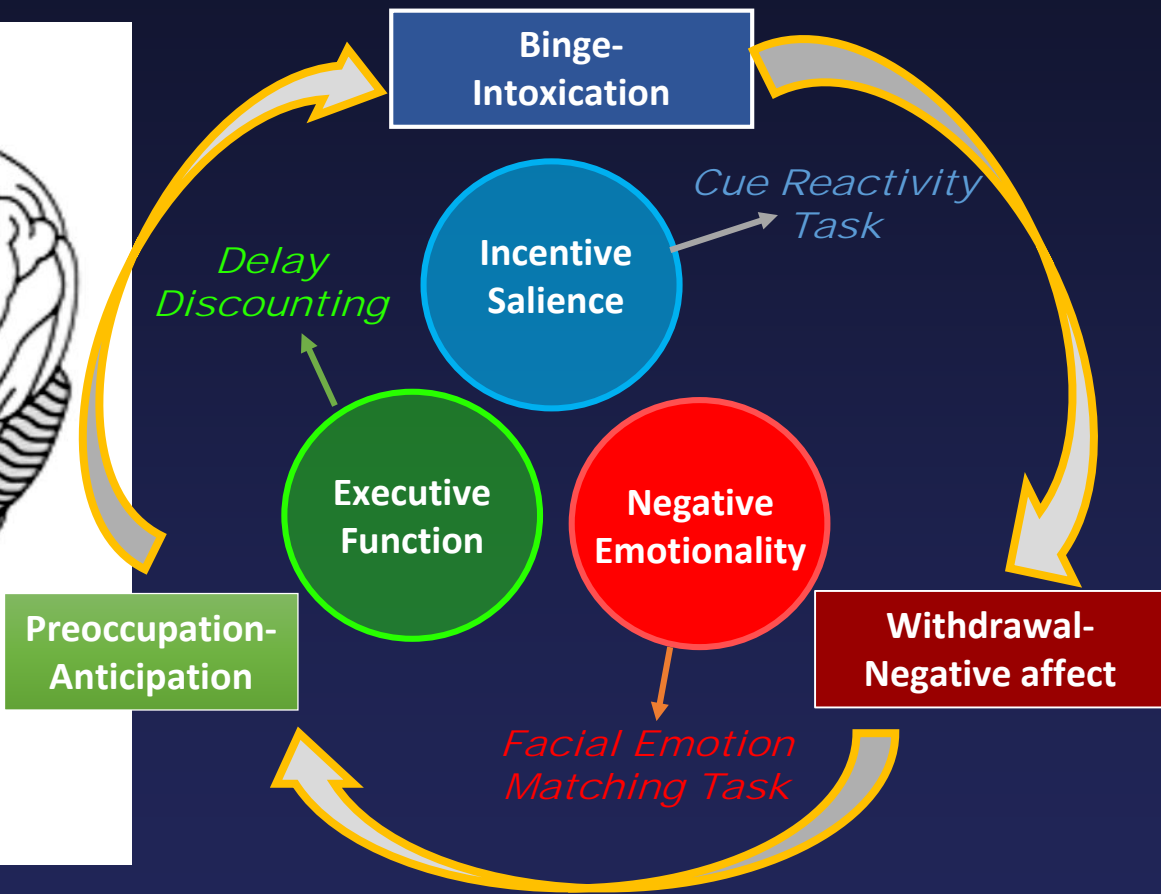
Binge-Intoxication

Cue Reactivity Task

Delay Discounting

Incentive Salience

Executive Function

Negative Emotionality

Preoccupation-Anticipation

Withdrawal-Negative affect

Facial Emotion Matching Task